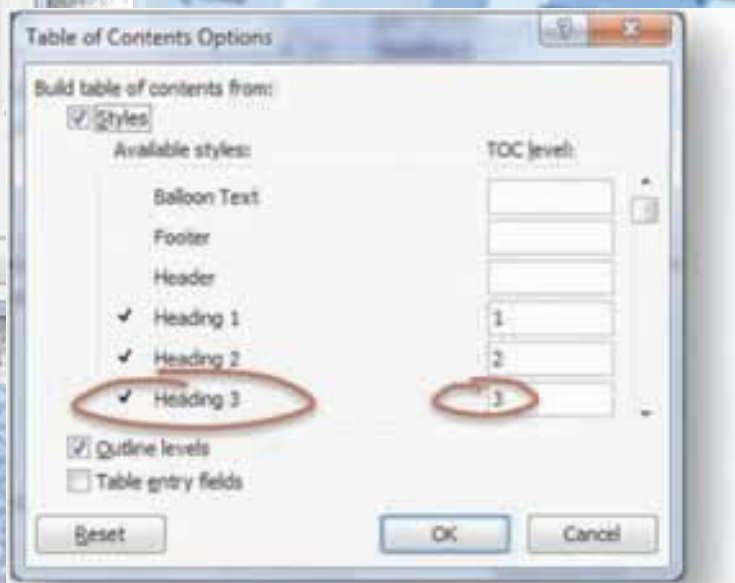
Table of Contents Options

?

X

Build table of contents from:

Styles

Available styles:

TOC level:

Balloon Text

Footer

Header

✔ Heading 1

1

✔ Heading 2

2

✔ Heading 3

3

Outline levels

Table entry fields

Reset

OK

Cancel